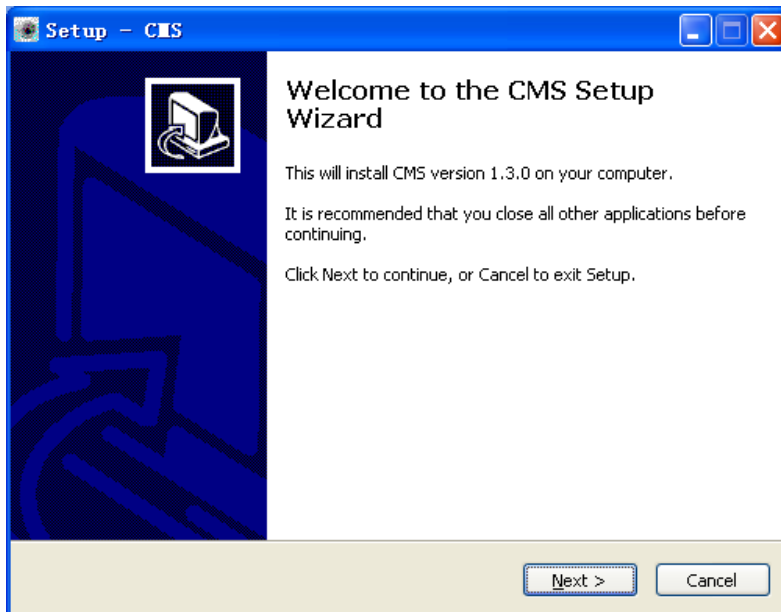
Setup - CMS

Welcome to the CMS Setup Wizard

This will install CMS version 1.3.0 on your computer.

It is recommended that you close all other applications before continuing.

Click Next to continue, or Cancel to exit Setup.

Next >
Cancel